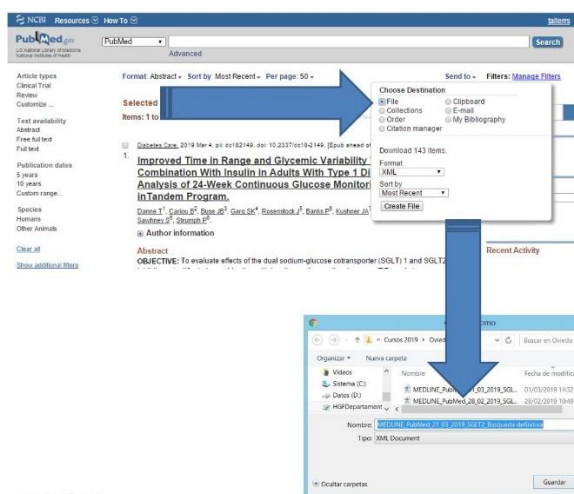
NCBI Resources How To

taliens

PubMed.gov
US National Library of Medicine National Institutes of Health

PubMed

Advanced

Search

Article types
Clinical Trial
Review
Customize ...

Text availability
Abstract
Free full text
Full text

Publication dates
5 years
10 years
Custom range...

Species
Humans
Other Animals

Clear all

Show additional filters

Format: Abstract Sort by: Most Recent Per page: 50

Send to Filters: Manage Filters

Selected

Items: 1 to

Diabetes Care. 2019 Mar 4. pii: dc182149. doi: 10.2337/dc18-2149. [Epub ahead of

1.

Improved Time in Range and Glycemic Variability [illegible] Combination With Insulin in Adults With Type 1 Di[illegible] Analysis of 24-Week Continuous Glucose Monitori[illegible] inTandem Program.

Danne T, Cariou B, Buse JB, Garg SK, Rosenstock J, Banks P, Kushner JA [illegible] Sawhney S, Strumph P.

Author information

Abstract
OBJECTIVE: To evaluate effects of the dual sodium-glucose cotransporter (SGLT) 1 and SGLT2

Recent Activity

Choose Destination
File
Clipboard
Collections
E-mail
Order
My Bibliography
Citation manager

Download 143 items.
Format
XML
Sort by
Most Recent
Create File

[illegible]omo

Cursos 2019 › Ovied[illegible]

Buscar en Oviedo

Organizar Nueva carpeta

Vídeos
Sistema (C:)
Datos (D:)
HGFDepartament

Nombre
Fecha de modifica

MEDLINE_PubMed_01_03_2019_SGL...
01/03/2019 14:32

MEDLINE_PubMed_28_02_2019_SGL...
28/02/2019 10:49

Nombre: MEDLINE_PubMed_21_03_2019_SGLT2_Busqueda definitiva

Tipo: XML Document

Ocultar carpetas

Guardar